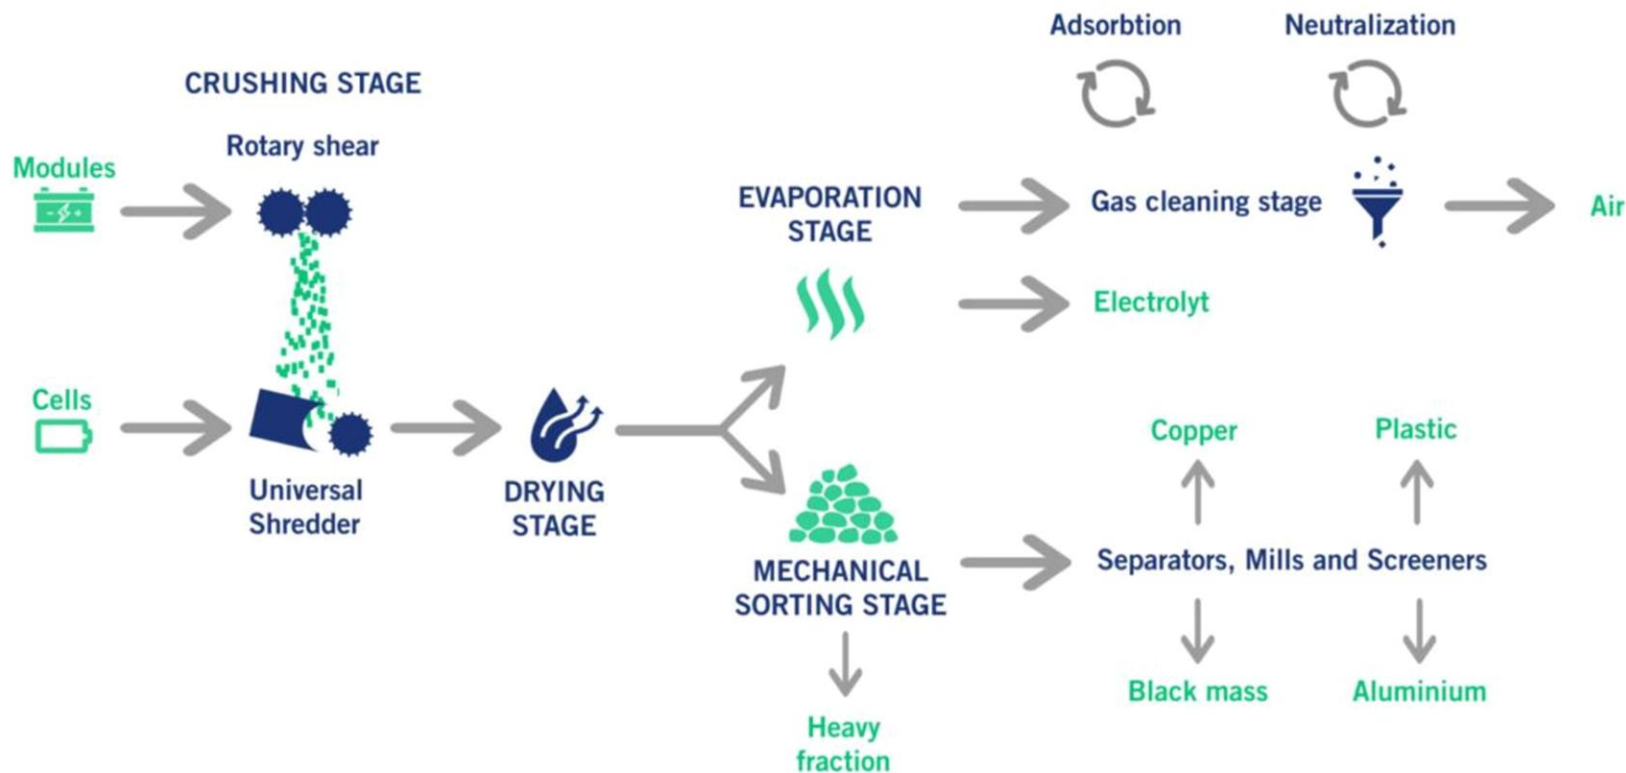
CRUSHING STAGE

Rotary shear

Modules

Cells

Universal Shredder

DRYING STAGE

EVAPORATION STAGE

Adsorbtion

Neutralization

Gas cleaning stage

Air

Electrolyt

MECHANICAL SORTING STAGE

Heavy fraction

Copper

Plastic

Separators, Mills and Screeners

Black mass

Aluminium